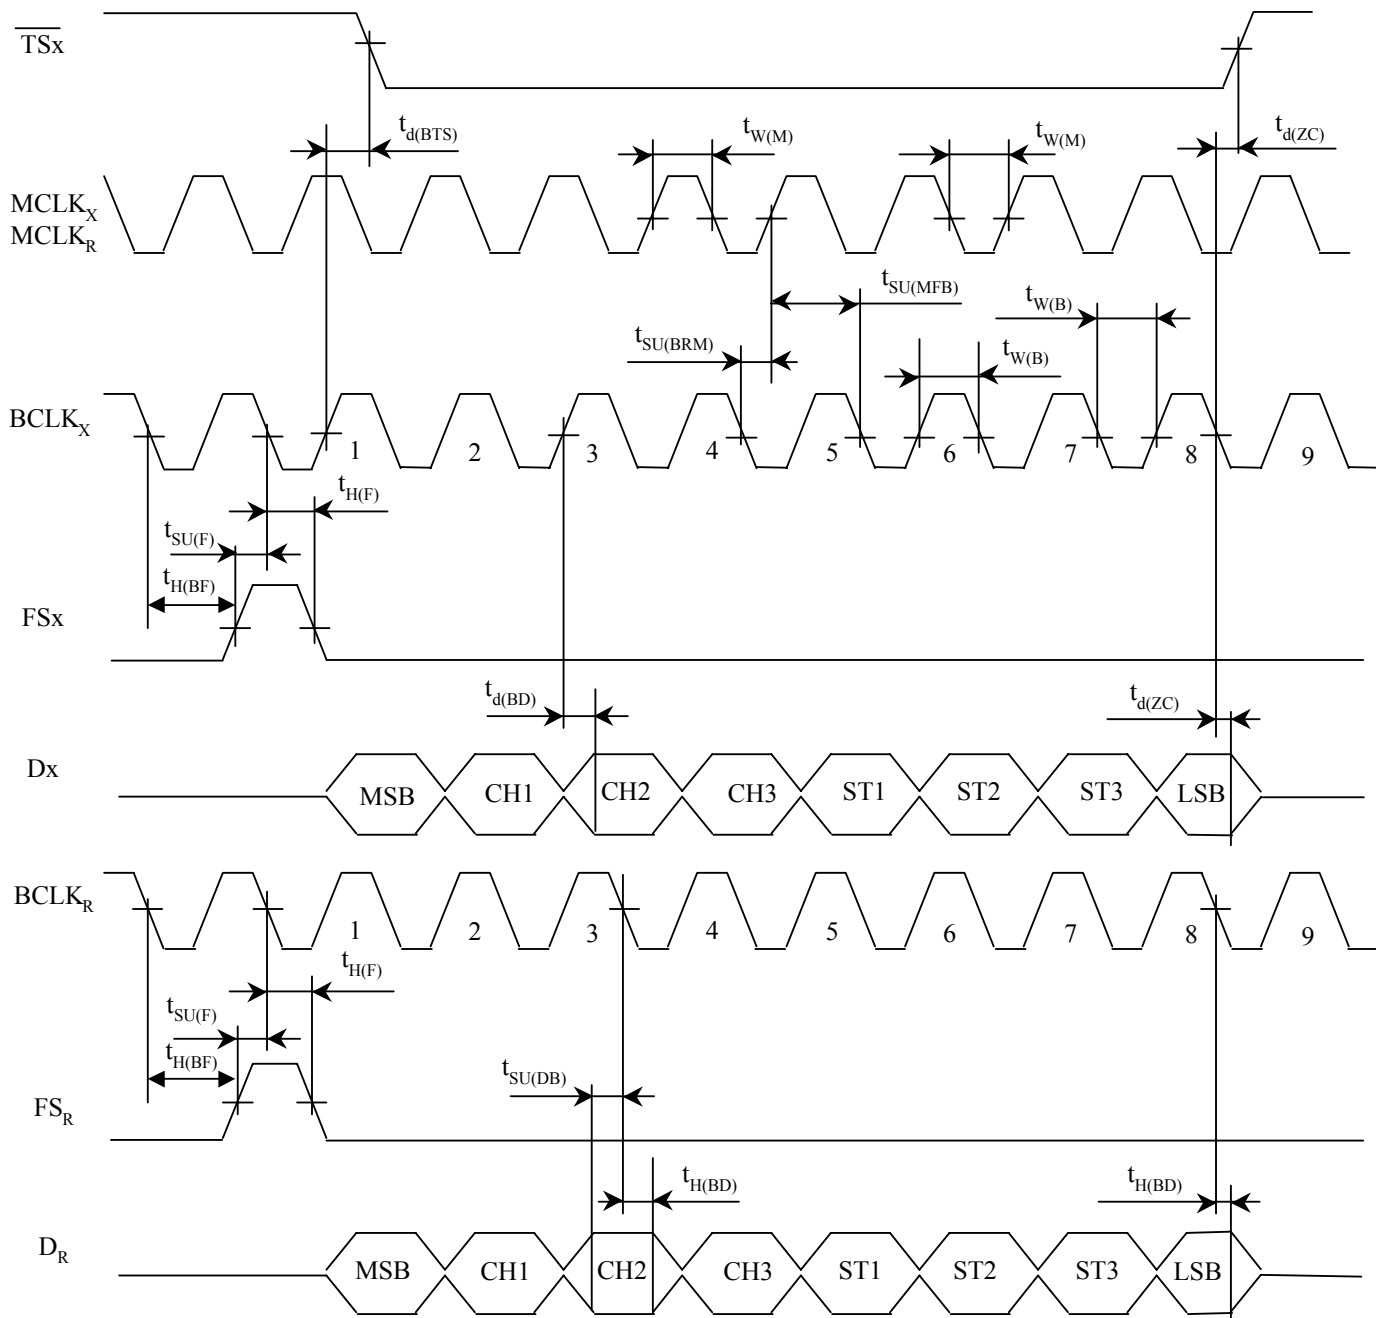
$\overline{TSx}$

$t_{d(BTS)}$

$t_{W(M)}$

$t_{W(M)}$

$t_{d(ZC)}$

$MCLK_X$
$MCLK_R$

$t_{SU(MFB)}$

$t_{W(B)}$

$t_{SU(BRM)}$

$t_{W(B)}$

$BCLK_X$

1 2 3 4 5 6 7 8 9

$t_{H(F)}$

$t_{SU(F)}$

$t_{H(BF)}$

FSx

$t_{d(BD)}$

$t_{d(ZC)}$

Dx

MSB CH1 CH2 CH3 ST1 ST2 ST3 LSB

$BCLK_R$

1 2 3 4 5 6 7 8 9

$t_{H(F)}$

$t_{SU(F)}$

$t_{H(BF)}$

$t_{SU(DB)}$

$FS_R$

$t_{H(BD)}$

$t_{H(BD)}$

$D_R$

MSB CH1 CH2 CH3 ST1 ST2 ST3 LSB